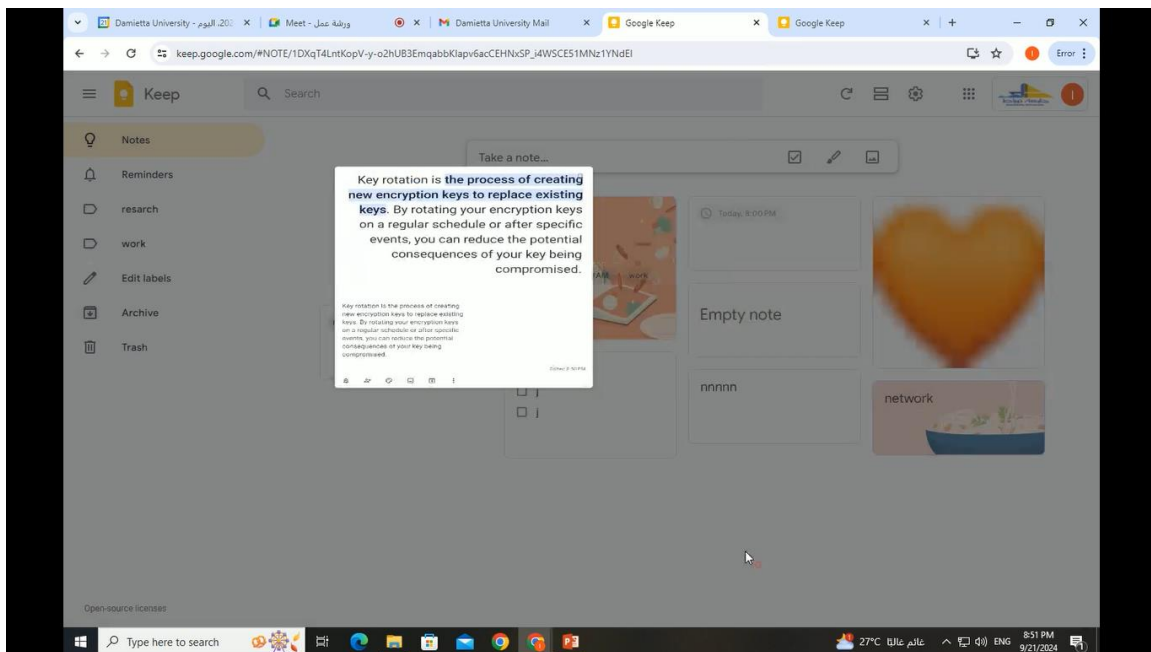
Damietta University - اليوم .202 × | Meet - ورشة عمل | × | Damietta University Mail × | Google Keep × | Google Keep × | +

keep.google.com/#NOTE/1DXqT4LntKopV-y-o2hUB3EmqabbKlapv6acCEHNxSP_i4WSCE51MNz1YNdEI

Error

Keep

Search

Notes

Reminders

resarch

work

Edit labels

Archive

Trash

Take a note...

Key rotation is the process of creating new encryption keys to replace existing keys. By rotating your encryption keys on a regular schedule or after specific events, you can reduce the potential consequences of your key being compromised.

Key rotation is the process of creating new encryption keys to replace existing keys. By rotating your encryption keys on a regular schedule or after specific events, you can reduce the potential consequences of your key being compromised.

Edited 8:50 PM

Today, 8:00 PM

Empty note

nnnnn

network

Open-source licenses

Type here to search

27°C غائم عالياً ENG 8:51 PM 9/21/2024